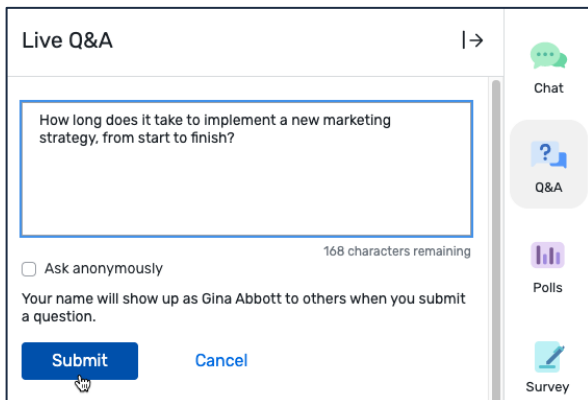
Live Q&A

How long does it take to implement a new marketing strategy, from start to finish?

168 characters remaining

Ask anonymously

Your name will show up as Gina Abbott to others when you submit a question.

Submit

Cancel

Chat

Q&A

Polls

Survey